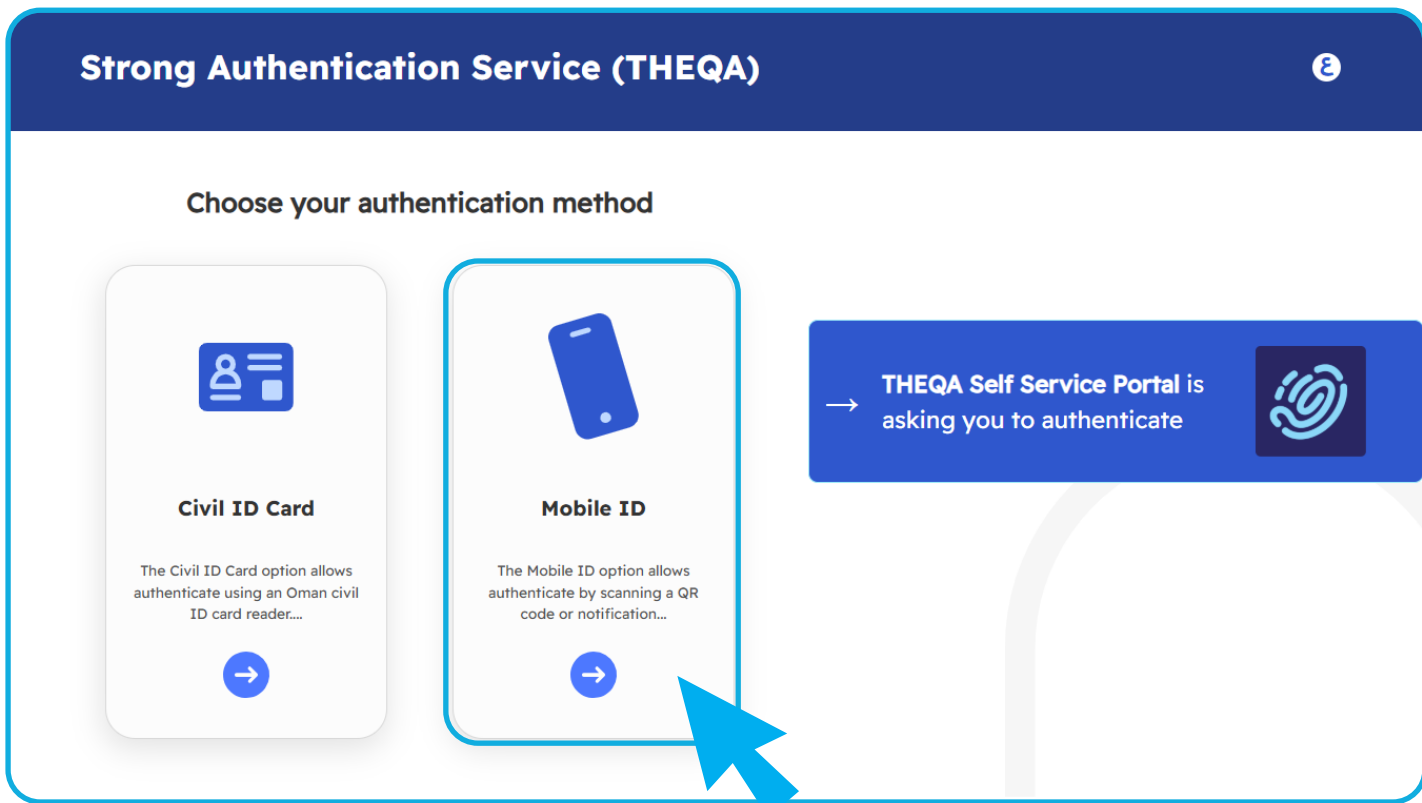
Strong Authentication Service (THEQA)

ع

Choose your authentication method

Civil ID Card

The Civil ID Card option allows authenticate using an Oman civil ID card reader....

Mobile ID

The Mobile ID option allows authenticate by scanning a QR code or notification...

→ THEQA Self Service Portal is asking you to authenticate